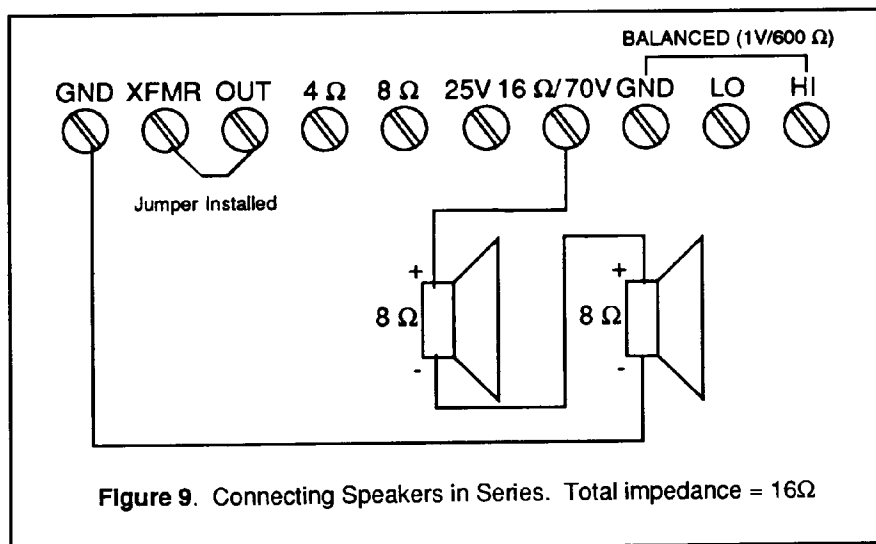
BALANCED (1V/600 $\Omega$)

GND XFMR OUT $4\,\Omega$ $8\,\Omega$ 25V $16\,\Omega$/70V GND LO HI

Jumper Installed

+

$8\,\Omega$

-

+

$8\,\Omega$

-

Figure 9. Connecting Speakers in Series. Total impedance = $16\Omega$